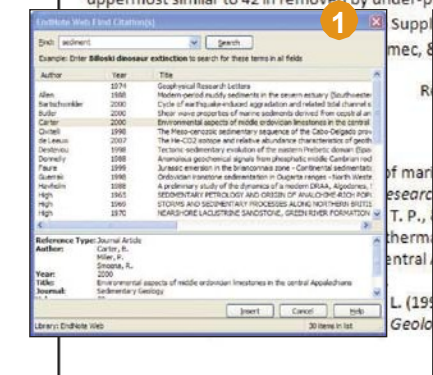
uppermost similar to 42 in removal by under-p

EndNote Web Find Citation(s)

1

Find: sediment

Search

Example: Enter Bilboski dinosaur extinction to search for these items in all fields

| Author | Year | Title |
|---|---|---|
| | 1974 | Geophysical Research Letters |
| Allen | 1988 | Modern-period muddy sediments in the severn estuary (Southwester |
| Bartschonkler | 2000 | Cycle of earthquake-induced aggradation and related tidal channel s |
| Butler | 2000 | Shear wave properties of marine sediments derived from repeated an |
| Carter | 2000 | Environmental aspects of middle ordovician limestones in the central |
| Civitelli | 1998 | The Meso-cenozoic sedimentary sequence of the Cabo-Delgado prov |
| de Leeuw | 2007 | The He-CO2 isotope and relative abundance characteristics of geoth |
| Desbrosu | 1998 | Tectonic sedimentary evolution of the eastern Prebetic domain (Spai |
| Donnelly | 1988 | Anomalous geochemical signals from phosphatic middle Cambrian red |
| Faure | 1999 | Jurassic emersion in the briançonnais zone - Continental sedimentatio |
| Guerrak | 1990 | Ordovician ironstone sedimentation in Ougarta ranges - North Weste |
| Havholm | 1988 | A preliminary study of the dynamics of a modern DRAA, Algodones, ! |
| High | 1965 | SEDIMENTARY PETROLOGY AND ORIGIN OF ANALCIME-RICH POP |
| High | 1969 | STORMS AND SEDIMENTARY PROCESSES ALONG NORTHERN BRITI |
| High | 1970 | NEARSHORE LACUSTRINE SANDSTONE, GREEN RIVER FORMATION |

Reference Type: Journal Article
Author: Carter, R.
Miller, P.
Smosna, R.
Year: 2000
Title: Environmental aspects of middle ordovician limestones in the central Appalachians
Journal: Sedimentary Geology

Insert Cancel Help

Library: EndNote Web 30 items in list

Suppl
mec, &
R
of mar
esearc
T. P.,
therma
entral
L. (199
Geolo